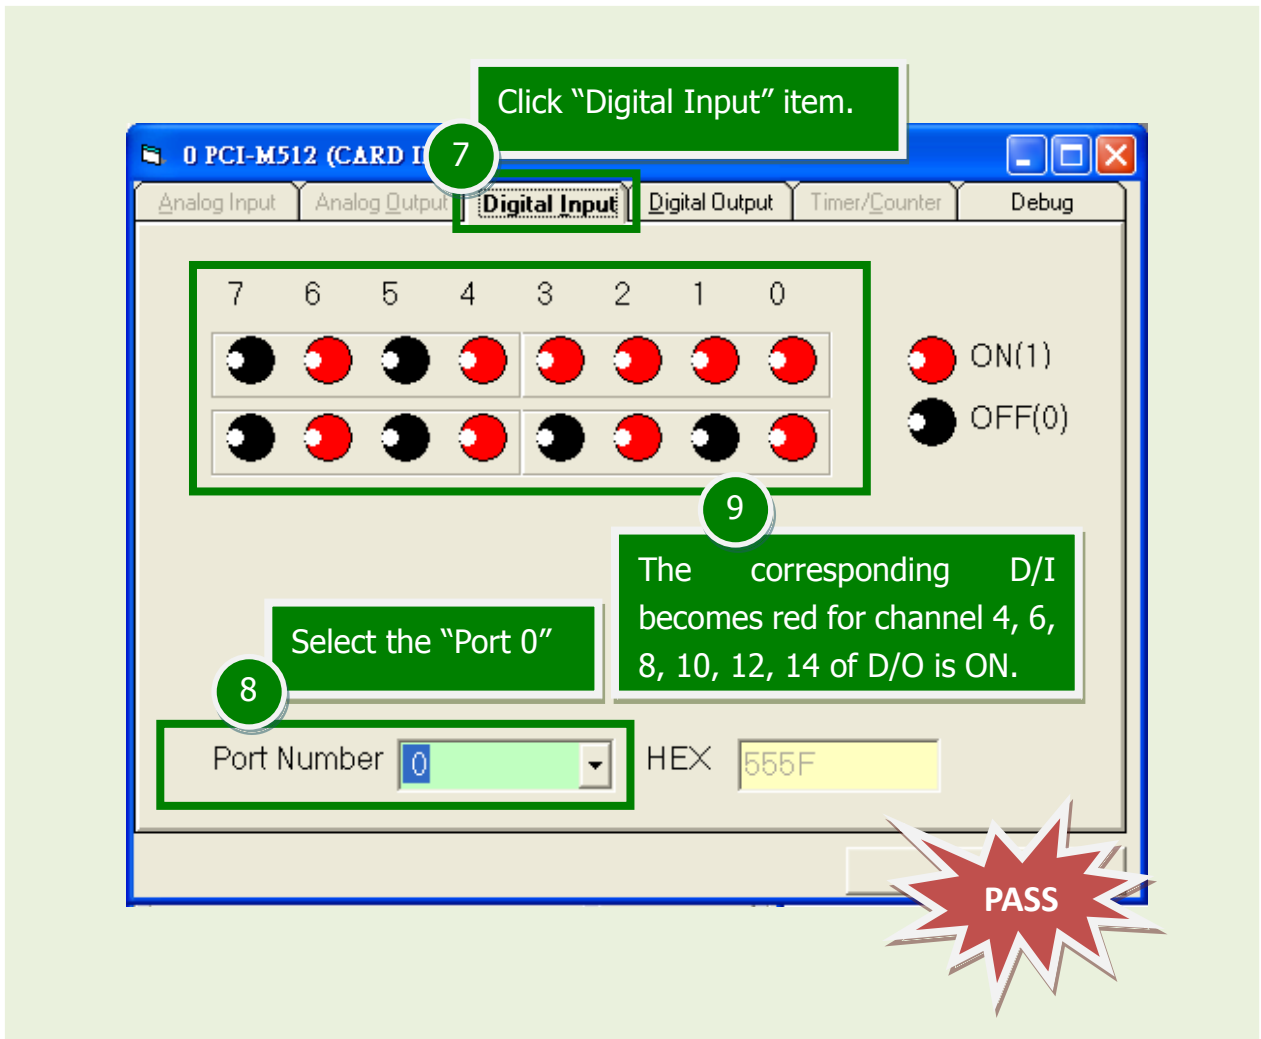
Click "Digital Input" item.

0 PCI-M512 (CARD I

7

Analog Input | Analog Output | Digital Input | Digital Output | Timer/Counter | Debug

7 6 5 4 3 2 1 0

ON(1)

OFF(0)

9

The corresponding D/I becomes red for channel 4, 6, 8, 10, 12, 14 of D/O is ON.

Select the "Port 0"

8

Port Number 0

HEX 555F

PASS